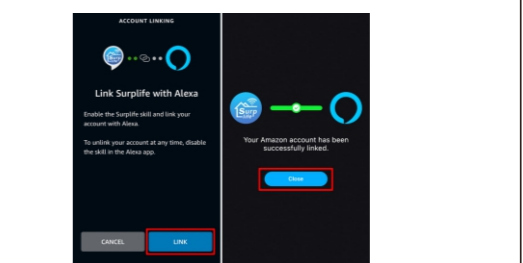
ACCOUNT LINKING

Link Surplife with Alexa

Enable the Surplife skill and link your account with Alexa.

To unlink your account at any time, disable the skill in the Alexa app.

CANCEL

LINK

SURP

Your Amazon account has been successfully linked.

Close